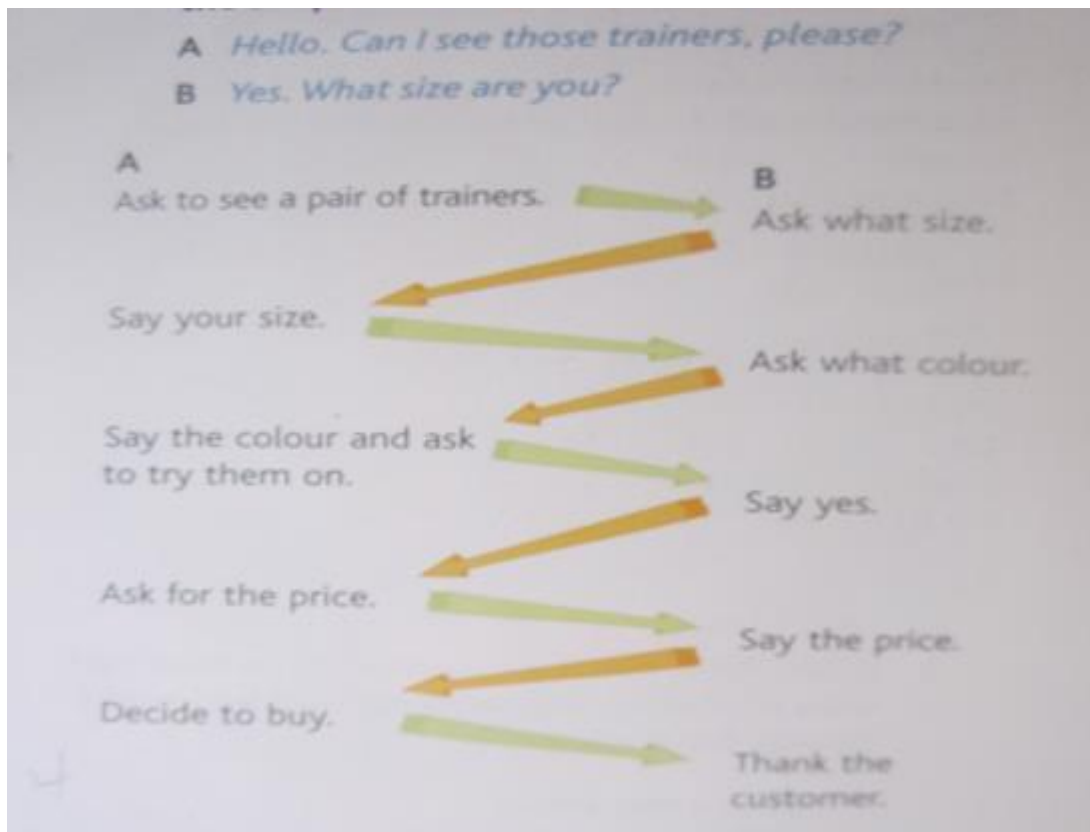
A Hello. Can I see those trainers, please?
B Yes. What size are you?

A
Ask to see a pair of trainers.

B
Ask what size.

Say your size.

Ask what colour.

Say the colour and ask to try them on.

Say yes.

Ask for the price.

Say the price.

Decide to buy.

Thank the customer.